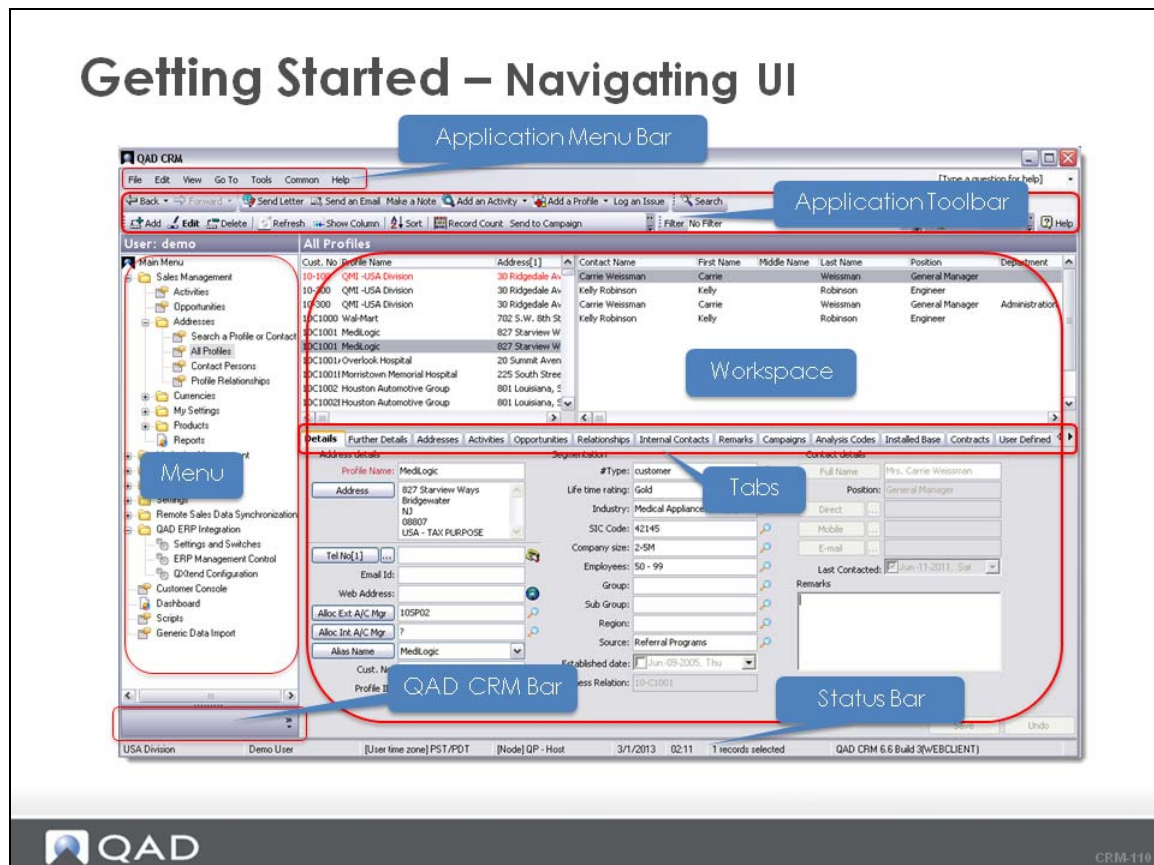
Getting Started – Navigating UI

Application Menu Bar

QAD CRM

File Edit View Go To Tools Common Help

[Type a question for help]

Back Forward Send Letter Send an Email Make a Note Add an Activity Add a Profile Log an Issue Search

Application Toolbar

Add Edit Delete Refresh Show Column Sort Record Count Send to Campaign Filter No Filter Help

User: demo

All Profiles

Main Menu
Sales Management
Activities
Opportunities
Addresses
Search a Profile or Contact
All Profiles
Contact Persons
Profile Relationships
Currencies
My Settings
Products
Reports
Settings
Remote Sales Data Synchronization
QAD ERP Integration
Settings and Switches
ERP Management Control
QXtend Configuration
Customer Console
Dashboard
Scripts
Generic Data Import

Menu

| Cust. No | Profile Name | Address[1] |
|---|---|---|
| 10-100 | QMI -USA Division | 30 Ridgedale Av |
| 10-200 | QMI -USA Division | 30 Ridgedale Av |
| 10-300 | QMI -USA Division | 30 Ridgedale Av |
| 10C1000 | Wal-Mart | 702 S.W. 8th St |
| 10C1001 | MediLogic | 827 Starview W |
| 10C1001 | MediLogic | 827 Starview W |
| 10C1001 | Overlook Hospital | 20 Summit Aven |
| 10C1001 | Morristown Memorial Hospital | 225 South Stree |
| 10C1002 | Houston Automotive Group | 801 Louisiana, S |
| 10C1002 | Houston Automotive Group | 801 Louisiana, S |

| Contact Name | First Name | Middle Name | Last Name | Position | Department |
|---|---|---|---|---|---|
| Carrie Weissman | Carrie | | Weissman | General Manager | |
| Kelly Robinson | Kelly | | Robinson | Engineer | |
| Carrie Weissman | Carrie | | Weissman | General Manager | Administration |
| Kelly Robinson | Kelly | | Robinson | Engineer | |

Workspace

Details Further Details Addresses Activities Opportunities Relationships Internal Contacts Remarks Campaigns Analysis Codes Installed Base Contracts User Defined

Tabs

Address details
Profile Name: MediLogic
Address 827 Starview Ways Bridgewater NJ 08807 USA - TAX PURPOSE
Tel No[1]
Email Id:
Web Address:
Alloc Ext A/C Mgr 10SP02
Alloc Int A/C Mgr ?
Alias Name MediLogic
Cust. N
Profile I

Segmentation
#Type: customer
Life time rating: Gold
Industry: Medical Appliance
SIC Code: 42145
Company size: 2-5M
Employees: 50 - 99
Group:
Sub Group:
Region:
Source: Referral Programs
Established date: Jun-09-2005, Thu
ess Relation: 10-C1001

Contact details
Full Name Mrs. Carrie Weissman
Position: General Manager
Direct
Mobile
E-mail
Last Contacted: Jun-11-2011, Sat
Remarks

Save Undo

QAD CRM Bar

Status Bar

USA Division Demo User [User time zone] PST/PDT [Node] QP - Host 3/1/2013 02:11 1 records selected QAD CRM 6.6 Build 3(WEBCLIENT)

QAD

CRM-110